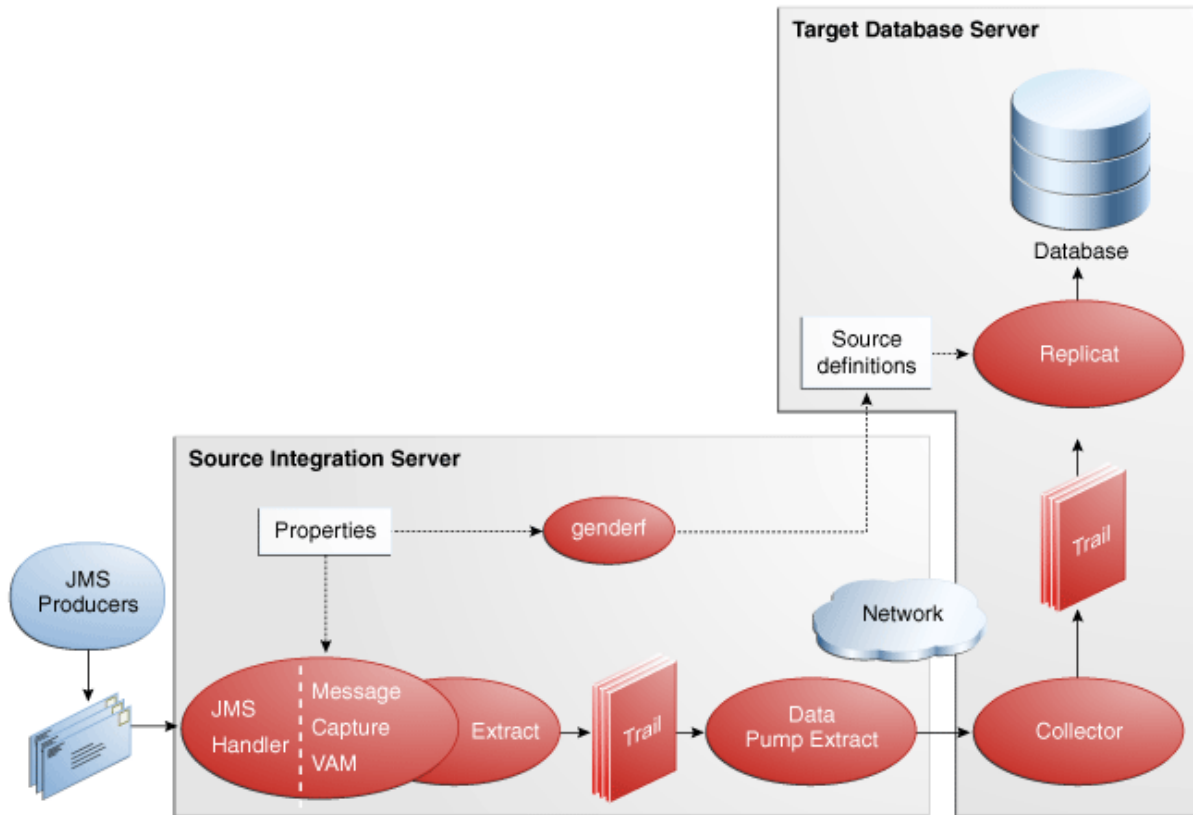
Target Database Server

Database

Source definitions

Replicat

Source Integration Server

Properties

genderf

Trail

JMS Producers

Network

JMS Handler

Message Capture VAM

Extract

Trail

Data Pump Extract

Collector